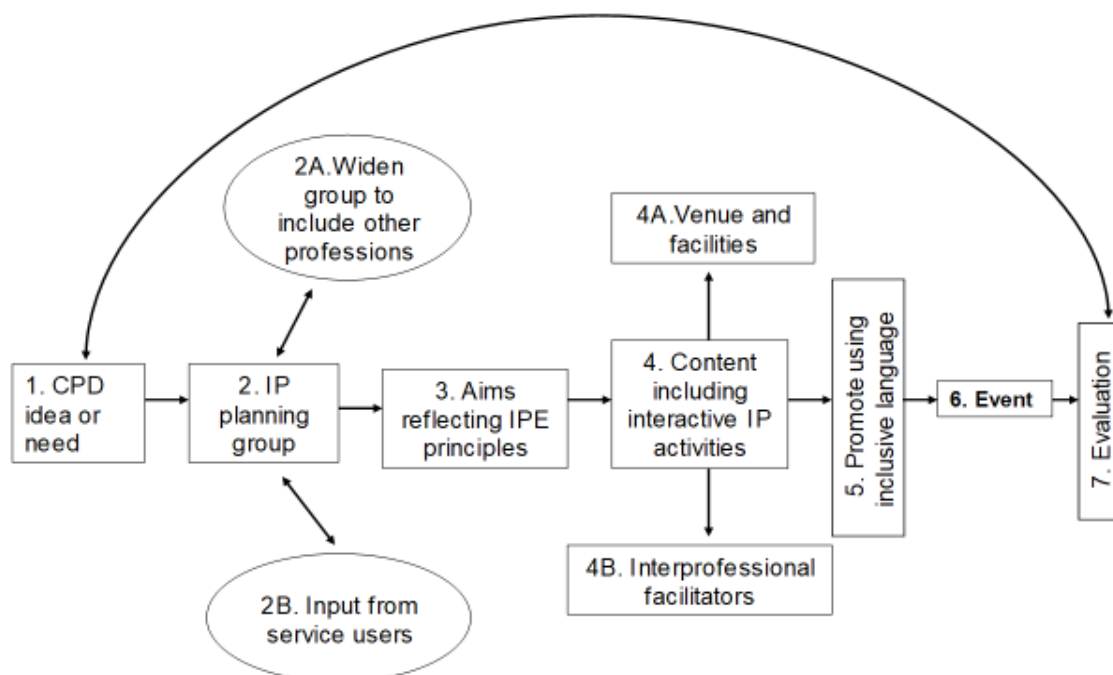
2A.Widen group to include other professions

4A.Venue and facilities

1. CPD idea or need

2. IP planning group

3. Aims reflecting IPE principles

4. Content including interactive IP activities

5. Promote using inclusive language

6. Event

7. Evaluation

4B. Interprofessional facilitators

2B. Input from service users